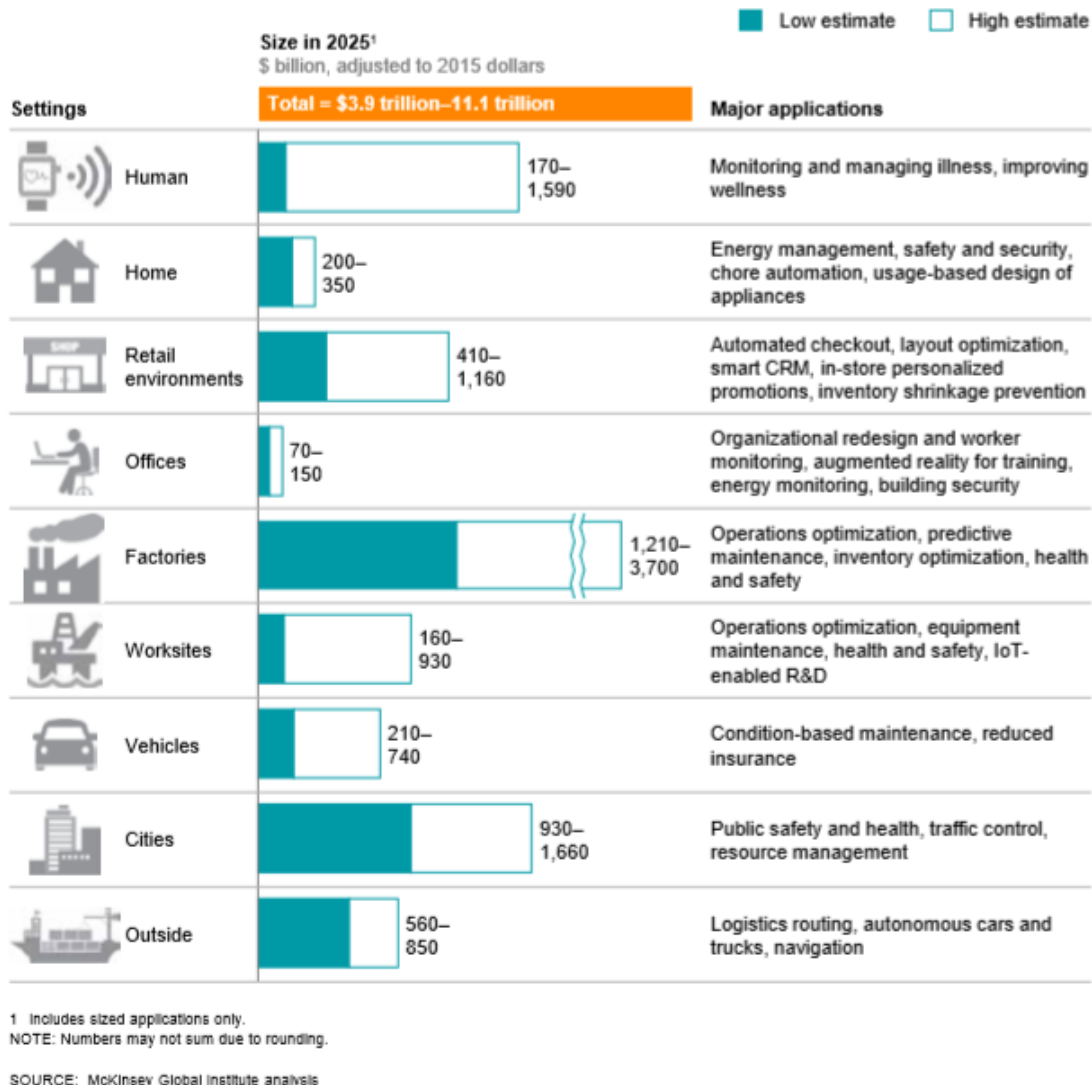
Low estimate High estimate

Size in 2025¹
$ billion, adjusted to 2015 dollars

| Settings | Total = \$3.9 trillion–11.1 trillion | Major applications |
|---|---|---|
| Human | 170–1,590 | Monitoring and managing illness, improving wellness |
| Home | 200–350 | Energy management, safety and security, chore automation, usage-based design of appliances |
| Retail environments | 410–1,160 | Automated checkout, layout optimization, smart CRM, in-store personalized promotions, inventory shrinkage prevention |
| Offices | 70–150 | Organizational redesign and worker monitoring, augmented reality for training, energy monitoring, building security |
| Factories | 1,210–3,700 | Operations optimization, predictive maintenance, inventory optimization, health and safety |
| Worksites | 160–930 | Operations optimization, equipment maintenance, health and safety, IoT-enabled R&D |
| Vehicles | 210–740 | Condition-based maintenance, reduced insurance |
| Cities | 930–1,660 | Public safety and health, traffic control, resource management |
| Outside | 560–850 | Logistics routing, autonomous cars and trucks, navigation |

SHOP

1 Includes sized applications only.
NOTE: Numbers may not sum due to rounding.

SOURCE: McKinsey Global Institute analysis